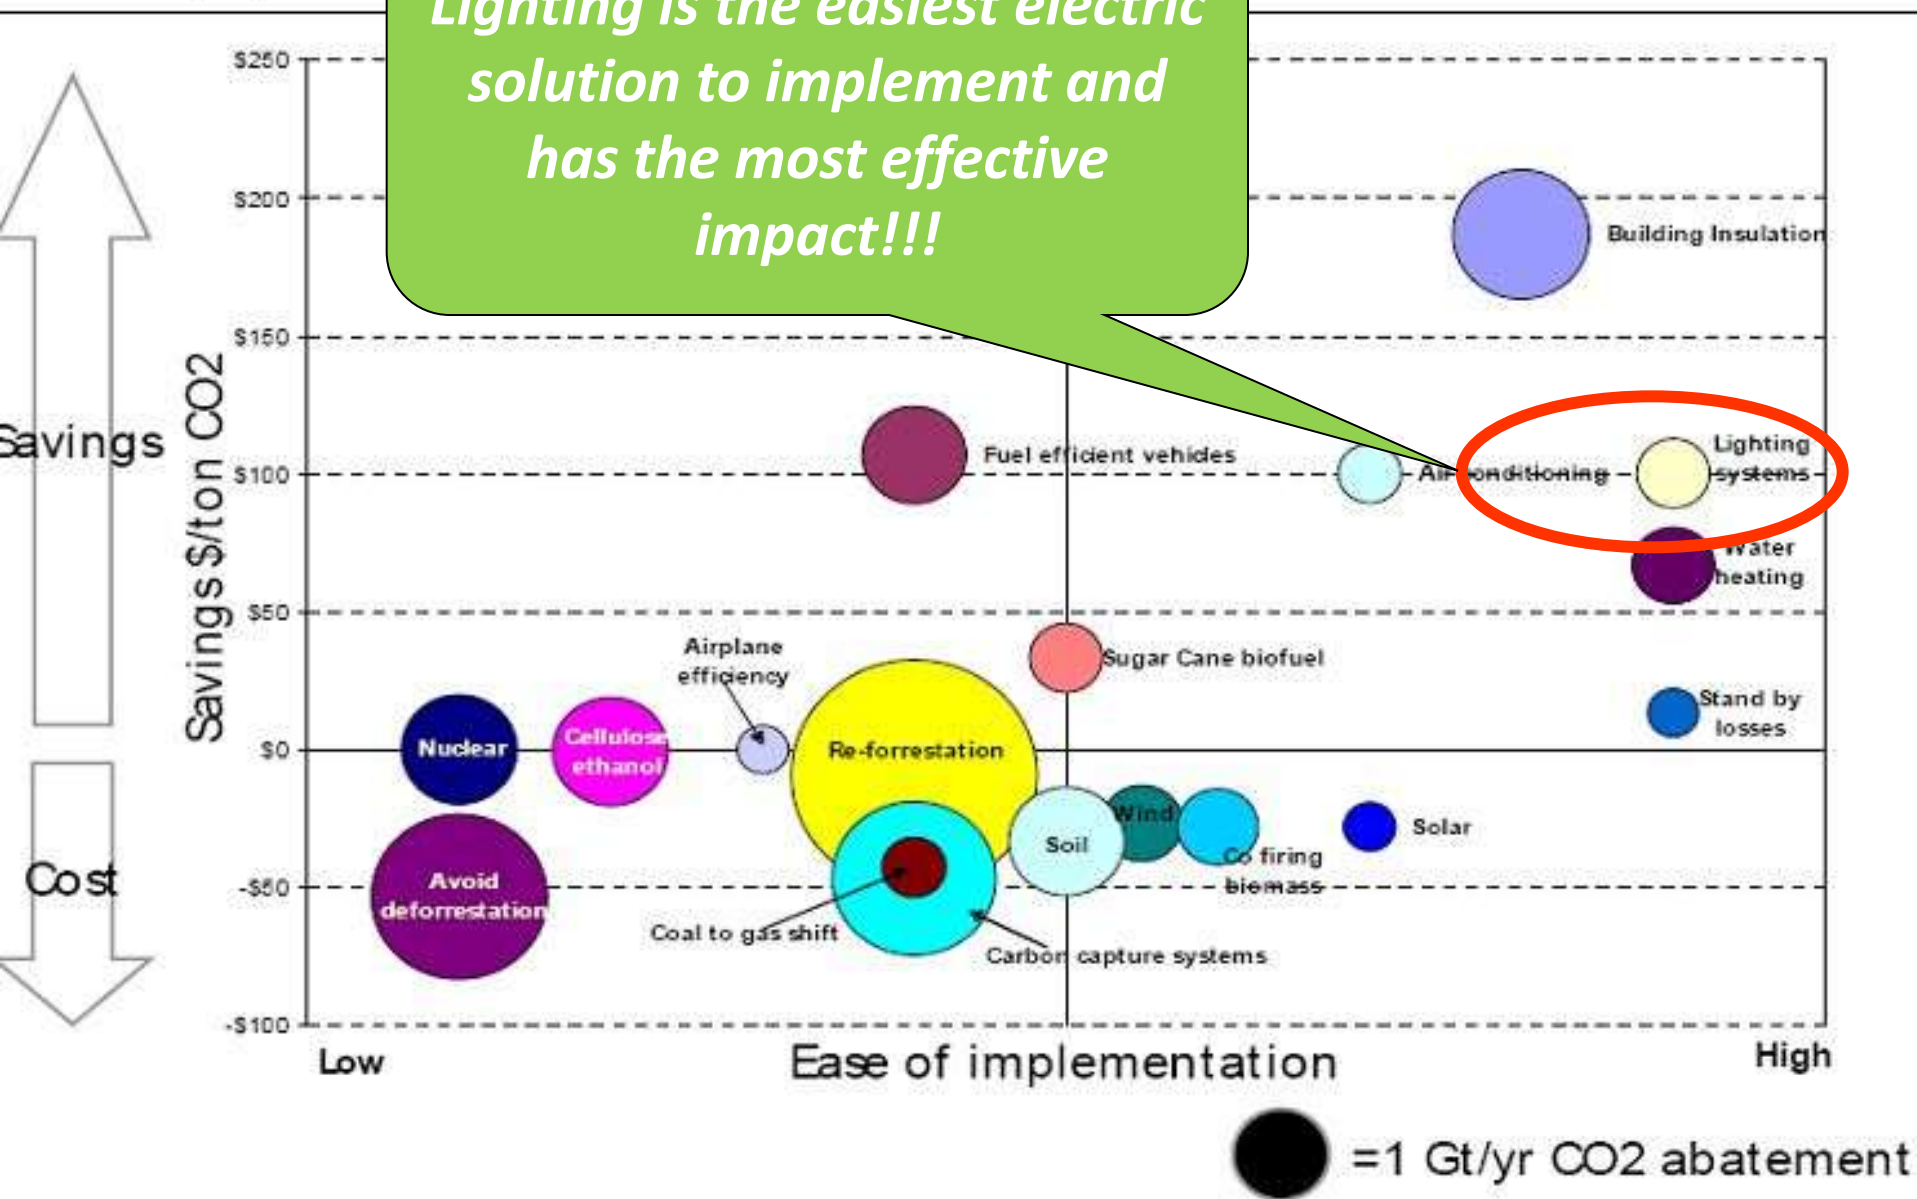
Lighting is the easiest electric solution to implement and has the most effective impact!!!

Savings

Cost

Savings $/ton CO2

$250
$200
$150
$100
$50
$0
-$50
-$100

Building Insulation

Fuel efficient vehicles

Air conditioning

Lighting systems

Water heating

Airplane efficiency

Sugar Cane biofuel

Stand by losses

Nuclear

Cellulose ethanol

Re-forrestation

Wind

Soil

Co firing biomass

Solar

Avoid deforrestation

Coal to gas shift

Carbon capture systems

Low

Ease of implementation

High

=1 Gt/yr CO2 abatement